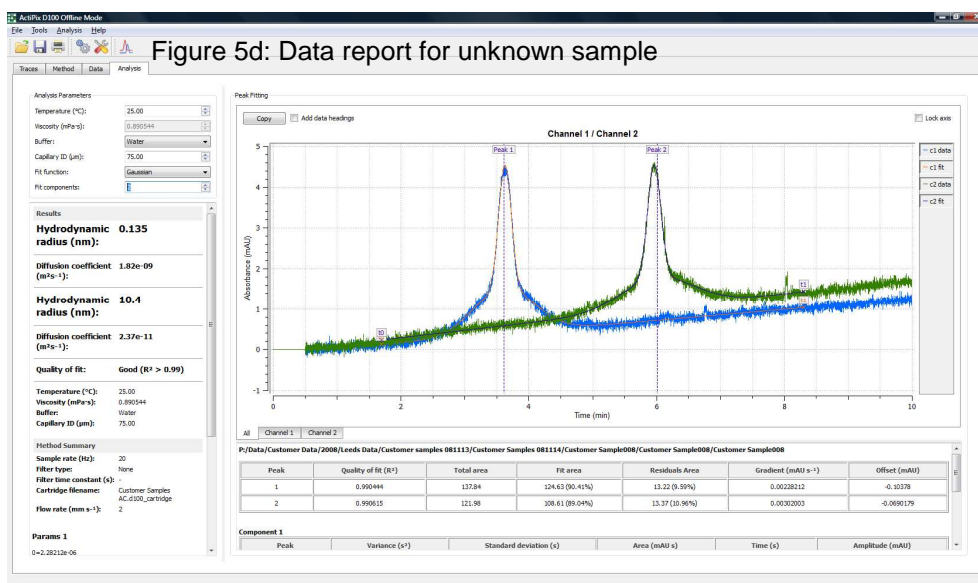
ActiPix D100 Offline Mode
File Tools Analysis Help
Figure 5d: Data report for unknown sample
Traces Method Data Analysis

Analysis Parameters
Temperature (°C): 25.00
Viscosity (mPa·s): 0.890544
Buffer: Water
Capillary ID (µm): 75.00
Fit function: Gaussian
Fit components: 1

Results
Hydrodynamic radius (nm): 0.135
Diffusion coefficient (m²s⁻¹): 1.82e-09
Hydrodynamic radius (nm): 10.4
Diffusion coefficient (m²s⁻¹): 2.37e-11
Quality of fit: Good (R² > 0.99)
Temperature (°C): 25.00
Viscosity (mPa·s): 0.890544
Buffer: Water
Capillary ID (µm): 75.00

Method Summary
Sample rate (Hz): 20
Filter type: None
Filter time constant (s): -
Cartridge filename: Customer Samples AC.d100_cartridge
Flow rate (mm s⁻¹): 2

Params 1
0=2.28212e-06

Peak Fitting
Copy
Add data headings
Lock axis
Channel 1 / Channel 2
Peak 1
Peak 2
t0
t1
c1 data
c1 fit
c2 data
c2 fit
Absorbance (mAU)
Time (min)
5
4
3
2
1
0
-1
0
2
4
6
8
10
All Channel 1 Channel 2

P:/Data/Customer Data/2008/Leeds Data/Customer samples 081113/Customer Samples 081114/Customer Sample008/Customer Sample008/Customer Sample008

| Peak | Quality of fit (R²) | Total area | Fit area | Residuals Area | Gradient (mAU s⁻¹) | Offset (mAU) |
|---|---|---|---|---|---|---|
| 1 | 0.990444 | 137.84 | 124.63 (90.41%) | 13.22 (9.59%) | 0.00228212 | -0.10378 |
| 2 | 0.990615 | 121.98 | 108.61 (89.04%) | 13.37 (10.96%) | 0.00302003 | -0.0690179 |

Component 1
| Peak | Variance (s²) | Standard deviation (s) | Area (mAU s) | Time (s) | Amplitude (mAU) |
|---|---|---|---|---|---|